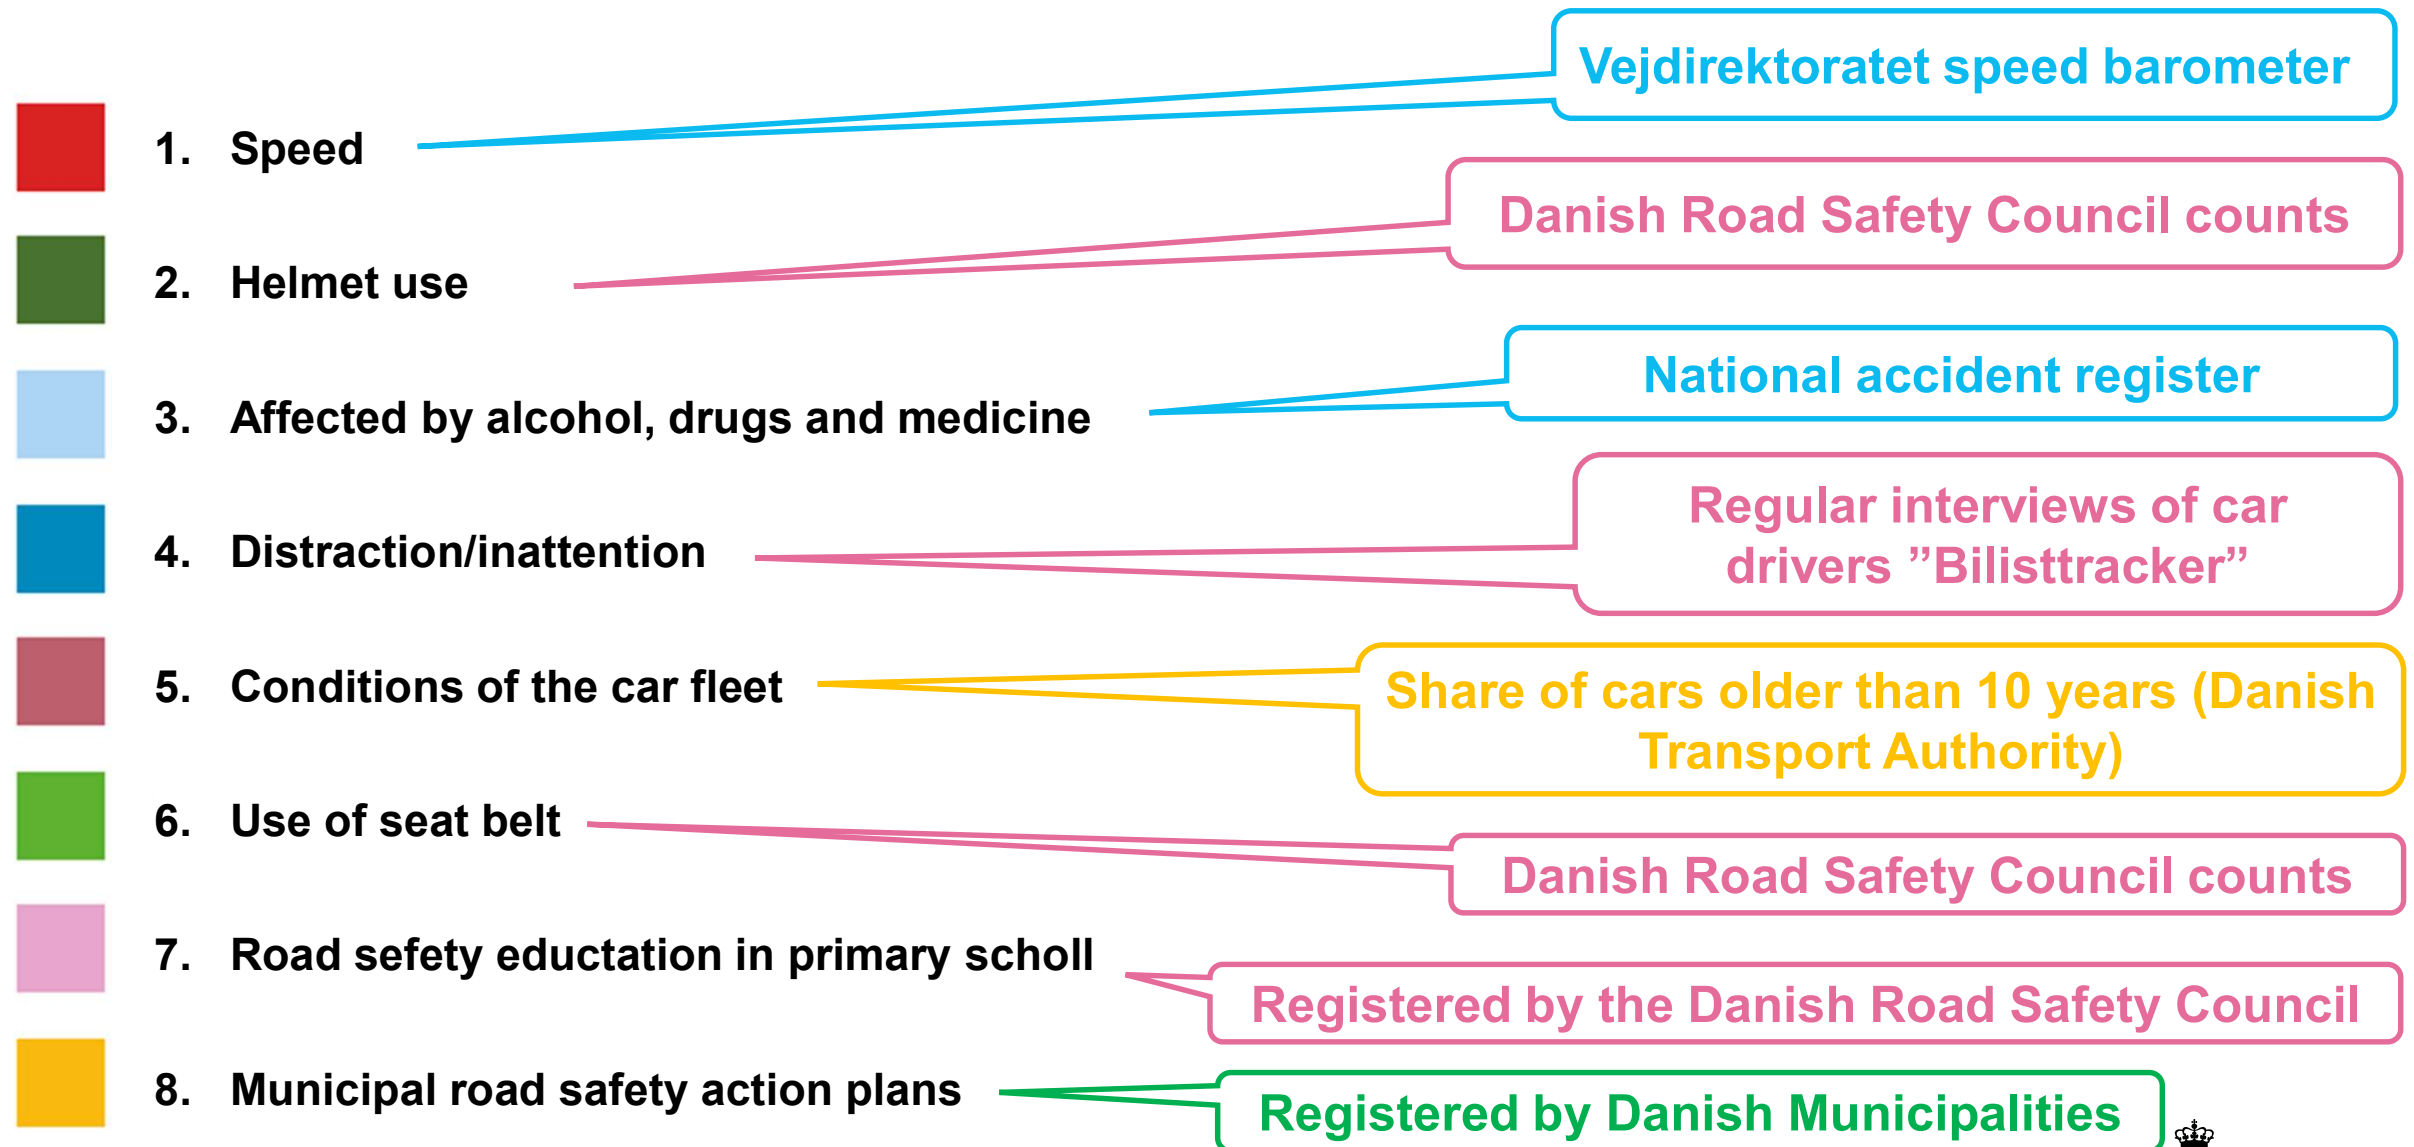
1. Speed

Vejdirektoratet speed barometer

2. Helmet use

Danish Road Safety Council counts

3. Affected by alcohol, drugs and medicine

National accident register

4. Distraction/inattention

Regular interviews of car drivers ”Bilisttracker”

5. Conditions of the car fleet

Share of cars older than 10 years (Danish Transport Authority)

6. Use of seat belt

Danish Road Safety Council counts

7. Road sefety eductation in primary scholl

Registered by the Danish Road Safety Council

8. Municipal road safety action plans

Registered by Danish Municipalities